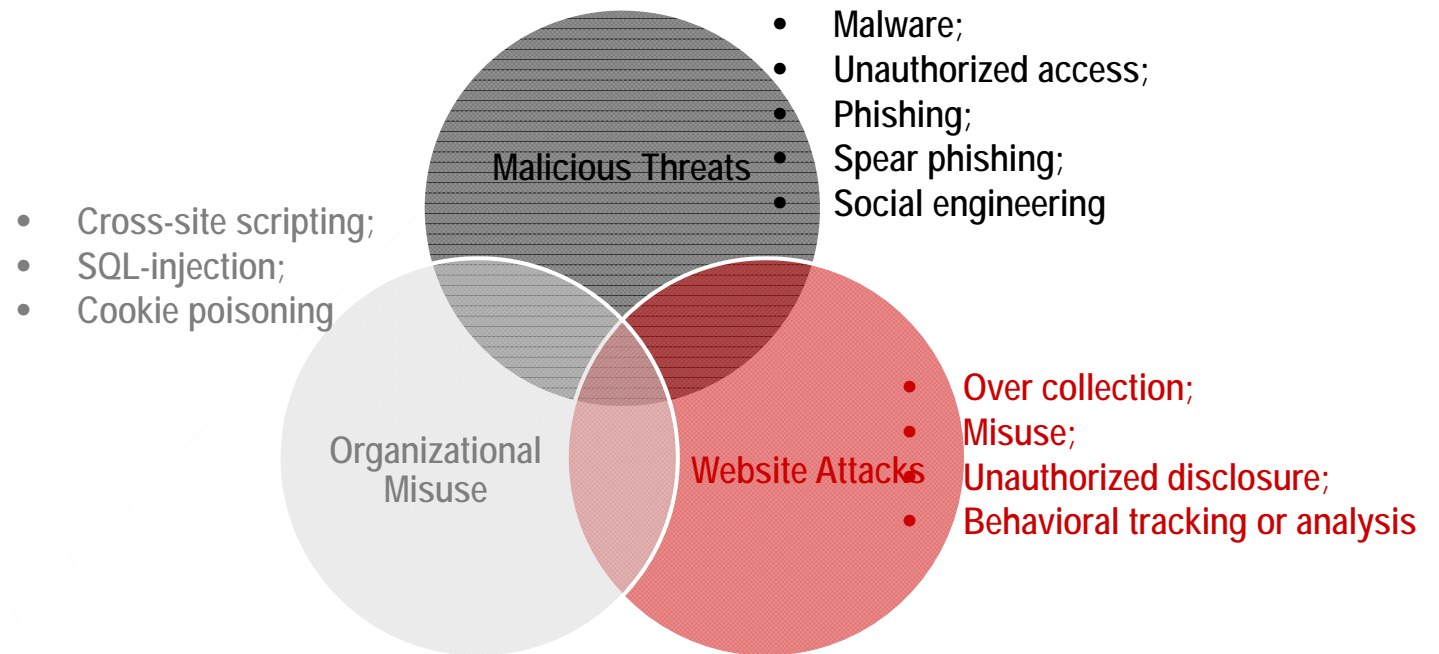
- Malware;
- Unauthorized access;
- Phishing;
- Spear phishing;
- Social engineering

Malicious Threats

- Cross-site scripting;
- SQL-injection;
- Cookie poisoning

Organizational Misuse

Website Attacks

- Over collection;
- Misuse;
- Unauthorized disclosure;
- Behavioral tracking or analysis